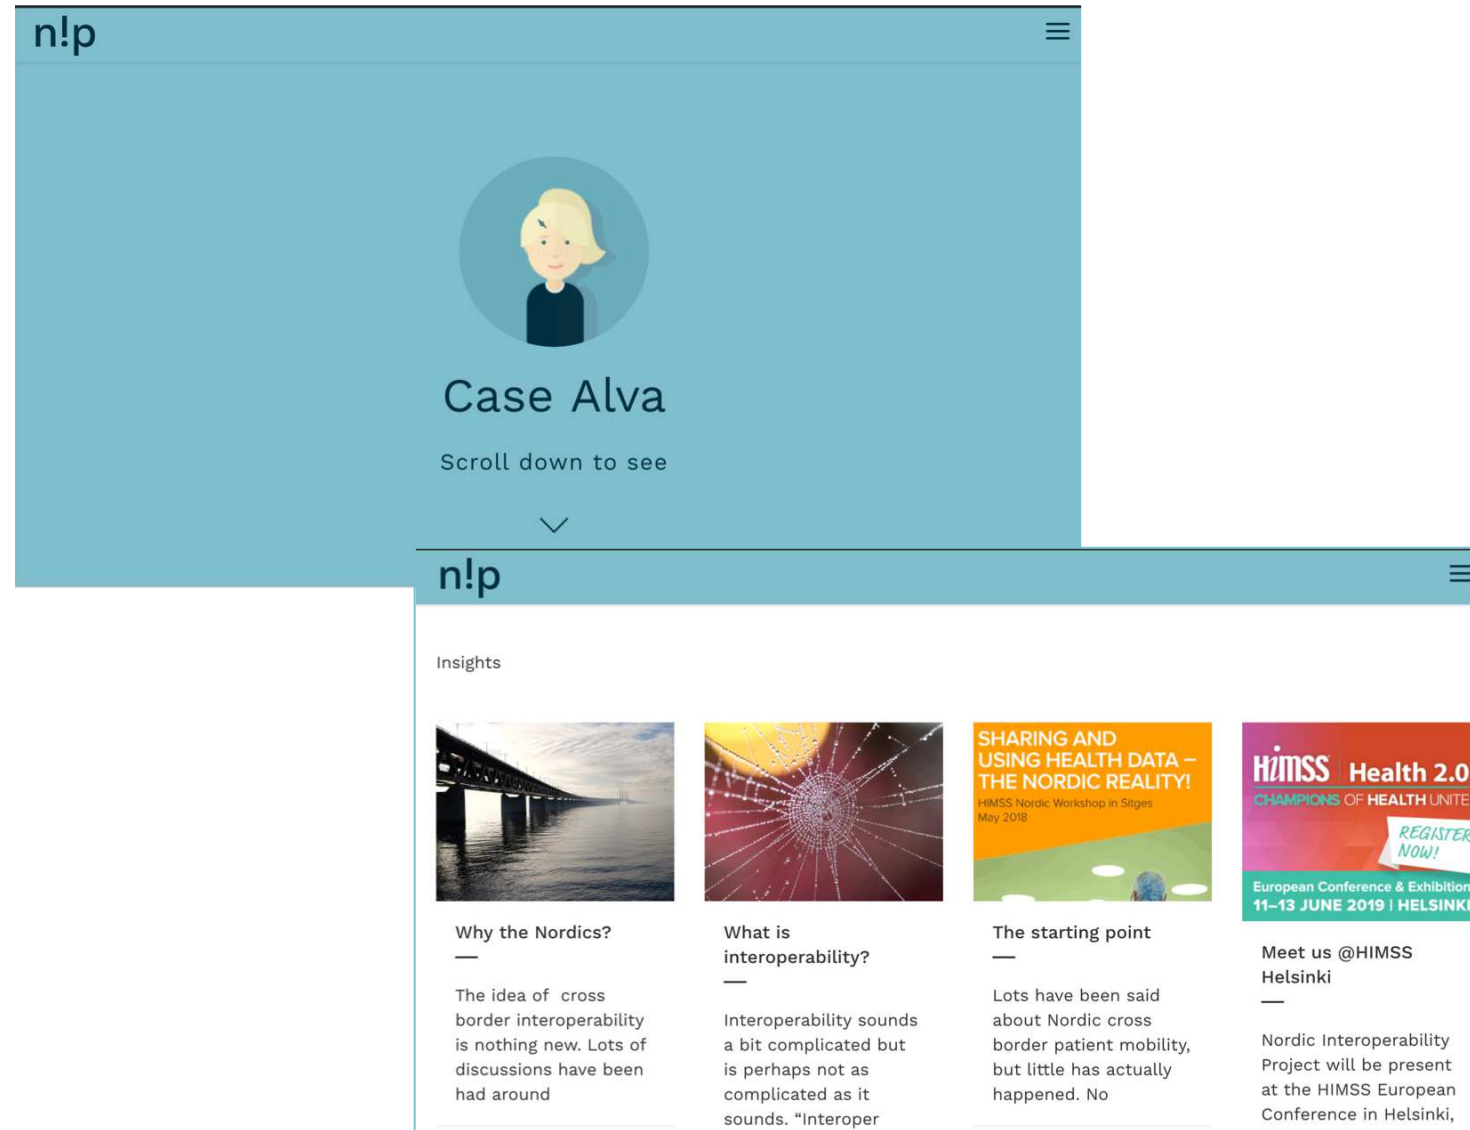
n!p

Case Alva

Scroll down to see

n!p

Insights

Why the Nordics?

—

The idea of cross border interoperability is nothing new. Lots of discussions have been had around

What is interoperability?

—

Interoperability sounds a bit complicated but is perhaps not as complicated as it sounds. "Interoper

SHARING AND USING HEALTH DATA – THE NORDIC REALITY!

HIMSS Nordic Workshop in Sitges May 2018

The starting point

—

Lots have been said about Nordic cross border patient mobility, but little has actually happened. No

HIMSS Health 2.0

CHAMPIONS OF HEALTH UNITE

REGISTER NOW!

European Conference & Exhibition

11–13 JUNE 2019 | HELSINKI

Meet us @HIMSS Helsinki

—

Nordic Interoperability Project will be present at the HIMSS European Conference in Helsinki,